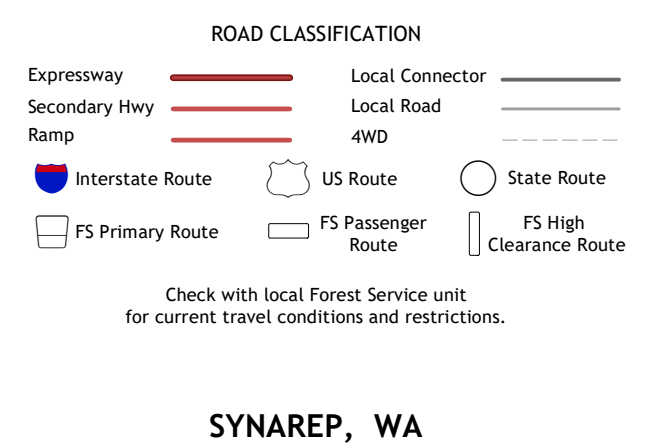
ROAD CLASSIFICATION

Expressway
Secondary Hwy
Ramp

Local Connector
Local Road
4WD

Interstate Route
US Route
State Route

FS Primary Route
FS Passenger Route
FS High Clearance Route

Check with local Forest Service unit for current travel conditions and restrictions.

SYNAREP, WA